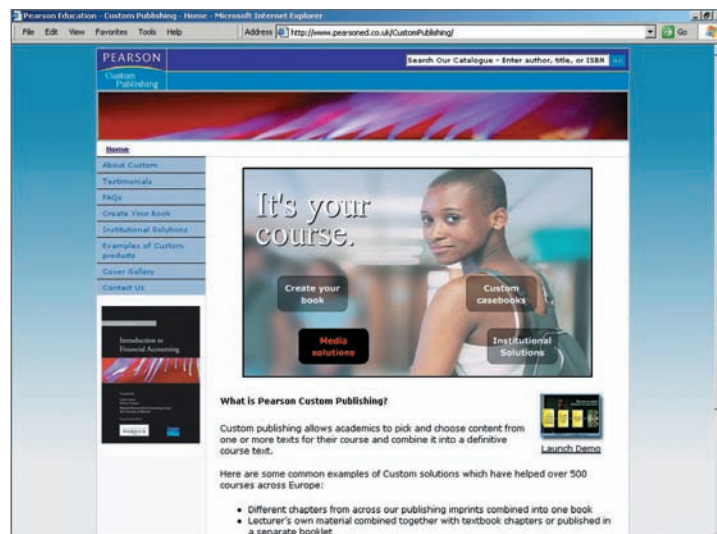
Pearson Education - Custom Publishing - Home - Microsoft Internet Explorer

File Edit View Favorites Tools Help

Address http://www.pearsoned.co.uk/CustomPublishing/

Go

PEARSON
Custom Publishing

Search Our Catalogue - Enter author, title, or ISBN

Home

About Custom
Testimonials
FAQs
Create Your Book
Institutional Solutions
Examples of Custom products
Cover Gallery
Contact Us

Introduction to Financial Accounting

PEARSON

It's your course.

Create your book

Custom casebooks

Media solutions

Institutional Solutions

What is Pearson Custom Publishing?

Launch Demo

Custom publishing allows academics to pick and choose content from one or more texts for their course and combine it into a definitive course text.

Here are some common examples of Custom solutions which have helped over 500 courses across Europe:

• Different chapters from across our publishing imprints combined into one book
• Lecturer's own material combined together with textbook chapters or published in a separate booklet